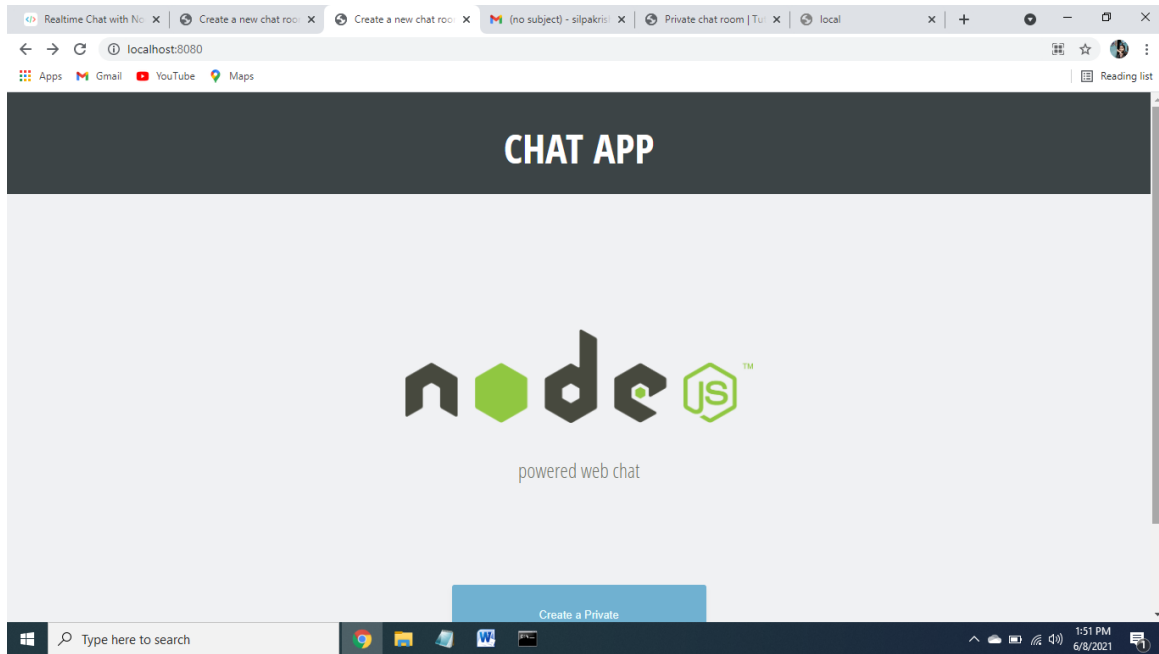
Realtime Chat with No
Create a new chat roo
Create a new chat roo
(no subject) - silpakris
Private chat room | Tu
local

localhost:8080

Apps Gmail YouTube Maps
Reading list

CHAT APP

node JS ™

powered web chat

Create a Private

Type here to search

1:51 PM
6/8/2021